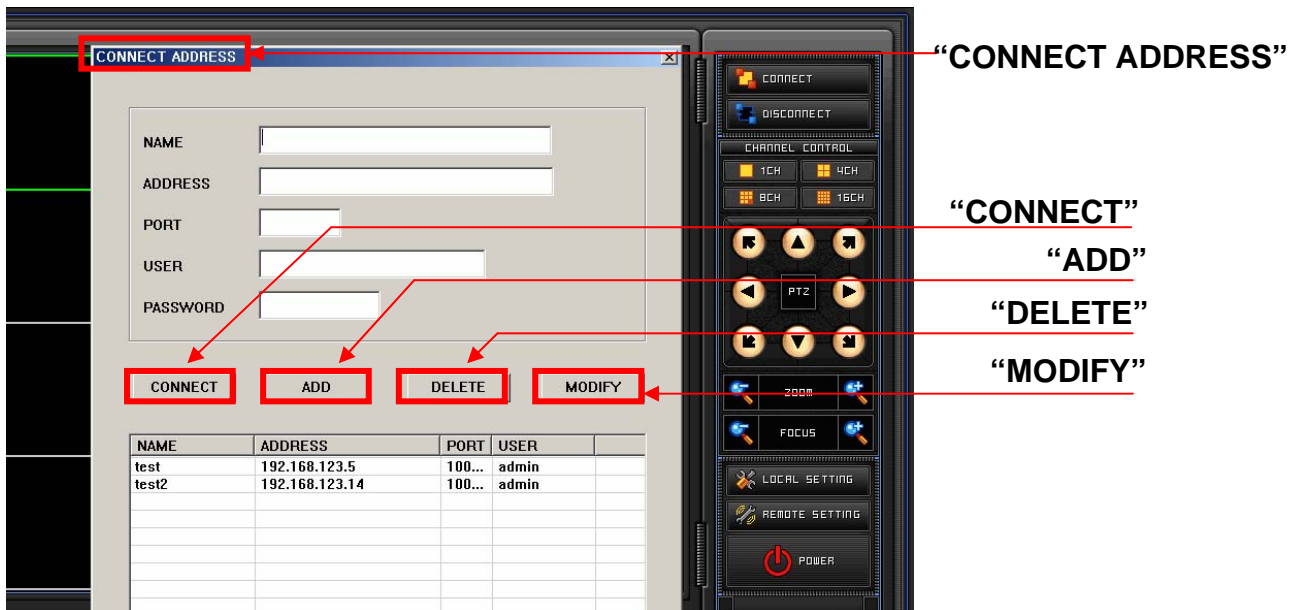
CONNECT ADDRESS

NAME
ADDRESS
PORT
USER
PASSWORD

CONNECT
ADD
DELETE
MODIFY

| NAME | ADDRESS | PORT | USER |
|---|---|---|---|
| test | 192.168.123.5 | 100... | admin |
| test2 | 192.168.123.14 | 100... | admin |

CONNECT
DISCONNECT
CHANNEL CONTROL
1CH
4CH
8CH
16CH
PTZ
ZOOM
FOCUS
LOCAL SETTING
REMOTE SETTING
POWER

"CONNECT ADDRESS"
"CONNECT"
"ADD"
"DELETE"
"MODIFY"